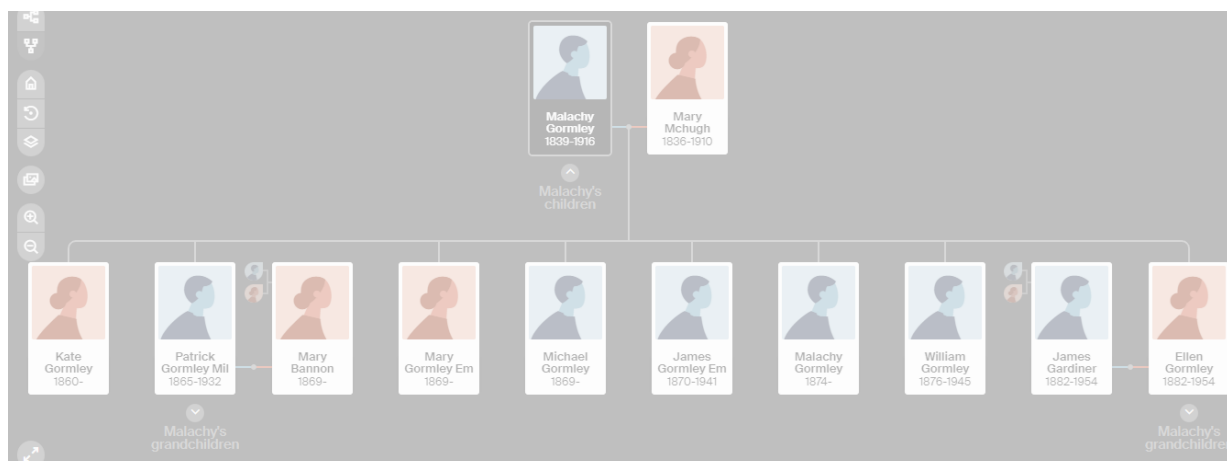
Malachy Gormley
1839-1916

Mary Mchugh
1836-1910

Malachy's children

Kate Gormley
1860-

Patrick Gormley Mil
1865-1932

Mary Bannon
1869-

Mary Gormley Em
1869-

Michael Gormley
1869-

James Gormley Em
1870-1941

Malachy Gormley
1874-

William Gormley
1876-1945

James Gardiner
1882-1954

Ellen Gormley
1882-1954

Malachy's grandchildren

Malachy's grandchildre